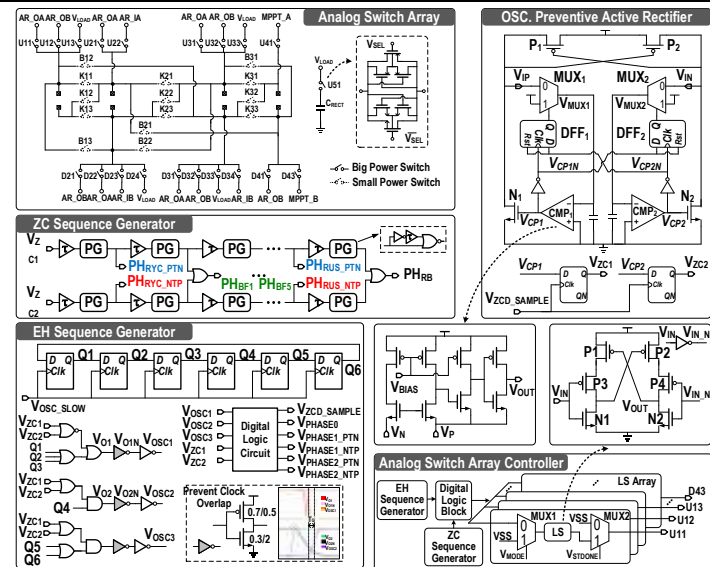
Analog Switch Array

AR_OA AR_OB $V_{LOAD}$ AR_IA

U11 U12 U13 U21 U22

AR_OA AR_OB $V_{LOAD}$ MPPT_A

U31 U32 U33 U41

B12 B31

K11 K21 K31

K12 K22 K32

K13 K23 K33

B21

B22

B13

$V_{LOAD}$

U51

$C_{RECT}$

$V_{SEL}$

$\overline{V_{SEL}}$

D21 D22 D23 D24 D31 D32 D33 D34 D41 D43

AR_OBAR_OAAR_IB $V_{LOAD}$ AR_OA AR_OB $V_{LOAD}$ AR_IB AR_OB MPPT_B

Big Power Switch

Small Power Switch

OSC. Preventive Active Rectifier

$P_1$ $P_2$

$V_{IP}$ $MUX_1$ $MUX_2$ $V_{IN}$

0 1 1 0

$V_{MUX1}$ $V_{MUX2}$

Q D Clk Rst $DFF_1$ $DFF_2$ D Q Clk Rst

$V_{CP1N}$ $V_{CP2N}$

$N_1$ $N_2$

$V_{CP1}$ $CMP_1$ $CMP_2$ $V_{CP2}$

ZC Sequence Generator

$V_Z$ C1

PG PG PG PG

$PH_{RYC\_PTN}$ $PH_{RUS\_PTN}$

$PH_{RYC\_NTP}$ $PH_{BF1}$ $PH_{BF5}$ $PH_{RUS\_NTP}$

$PH_{RB}$

$V_Z$ C2

PG PG PG PG

$V_{CP1}$ D Q Clk QN $V_{ZC1}$ $V_{CP2}$ D Q Clk QN $V_{ZC2}$

$V_{ZCD\_SAMPLE}$

EH Sequence Generator

D Q Clk Q1 D Q Clk Q2 D Q Clk Q3 D Q Clk Q4 D Q Clk Q5 D Q Clk Q6

$V_{OSC\_SLOW}$

$V_{ZC1}$ $V_{ZC2}$ Q1 Q2 Q3 $V_{O1}$ $V_{O1N}$ $V_{OSC1}$

$V_{ZC1}$ $V_{ZC2}$ Q4 $V_{O2}$ $V_{O2N}$ $V_{OSC2}$

$V_{ZC1}$ $V_{ZC2}$ Q5 Q6 $V_{OSC3}$

$V_{OSC1}$ $V_{OSC2}$ $V_{OSC3}$ $V_{ZC1}$ $V_{ZC2}$

Digital Logic Circuit

$V_{ZCD\_SAMPLE}$ $V_{PHASE0}$ $V_{PHASE1\_PTN}$ $V_{PHASE1\_NTP}$ $V_{PHASE2\_PTN}$ $V_{PHASE2\_NTP}$

Prevent Clock Overlap

0.7/0.5

0.3/2

$V_{BIAS}$ $V_{OUT}$ $V_N$ $V_P$

P1 P2 $V_{IN}$ $V_{IN\_N}$ P3 P4 $V_{IN}$ $V_{OUT}$ $V_{IN\_N}$ N1 N2

Analog Switch Array Controller

EH Sequence Generator

Digital Logic Block

ZC Sequence Generator

LS Array

MUX1 VSS MUX2 VSS LS 0 1 0 1

$V_{MODE}$ $V_{STDONE}$

D43 U13 U12 U11